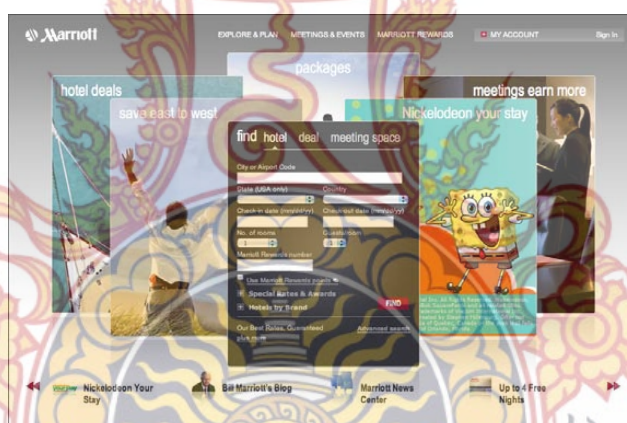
Marriott

EXPLORE & PLAN MEETINGS & EVENTS MARRIOTT REWARDS MY ACCOUNT Sign In

hotel deals

packages

meetings earn more

save east to west

Nickelodeon your stay

find hotel deal meeting space

City or Airport Code

State (USA only) Country

Check-in date (mm/dd/yy) Check-out date (mm/dd/yy)

No. of rooms Guests/room

Marriott Rewards number

Use Marriott Rewards points

Special Rates & Awards

Hotels by Brand

FIND

Our Best Rates, Guaranteed click here

Advanced search

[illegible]

Nickelodeon Your Stay

Bill Marriott's Blog

Marriott News Center

Up to 4 Free Nights